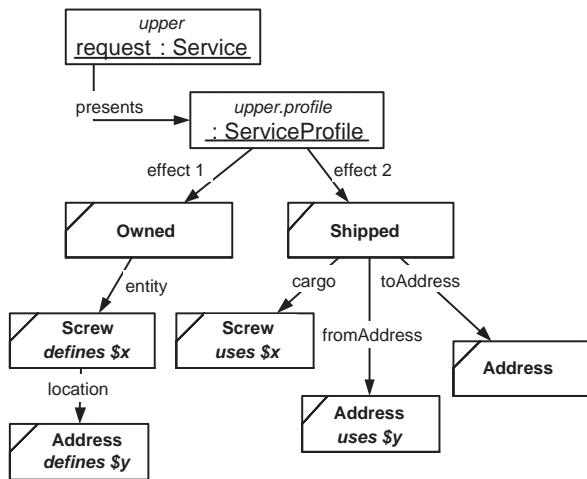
upper
request : Service

presents

upper.profile
: ServiceProfile

effect 1

effect 2

Owned

Shipped

entity

cargo

toAddress

Screw
defines $x

Screw
uses $x

fromAddress

Address

location

Address
uses $y

Address
defines $y